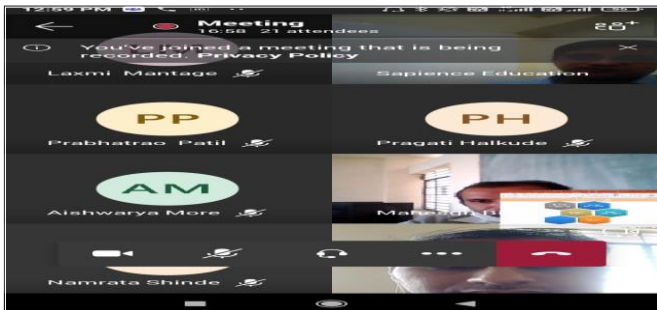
12:59 PM

Meeting
16:58 21 attendees

20+

You've joined a meeting that is being recorded. Privacy Policy

Laxmi Mantage

Sapience Education

PP
Prabhatrao Patil

PH
Pragati Halkude

AM
Aishwarya More

Mahe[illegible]

Namrata Shinde